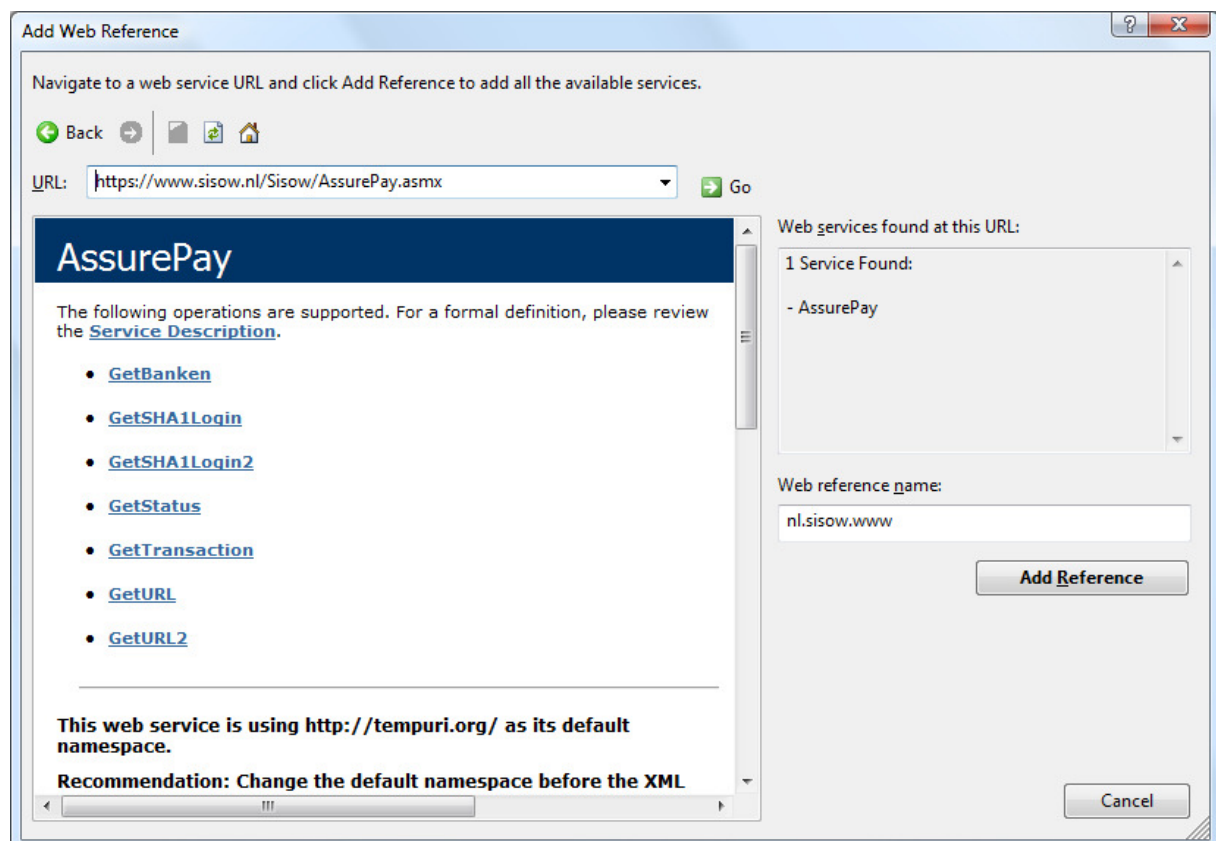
Add Web Reference

Navigate to a web service URL and click Add Reference to add all the available services.

Back

URL: https://www.sisow.nl/Sisow/AssurePay.asmx

Go

AssurePay

The following operations are supported. For a formal definition, please review the Service Description.

- GetBanken
- GetSHA1Login
- GetSHA1Login2
- GetStatus
- GetTransaction
- GetURL
- GetURL2

This web service is using http://tempuri.org/ as its default namespace.

Recommendation: Change the default namespace before the XML

Web services found at this URL:

1 Service Found:

- AssurePay

Web reference name:

nl.sisow.www

Add Reference

Cancel